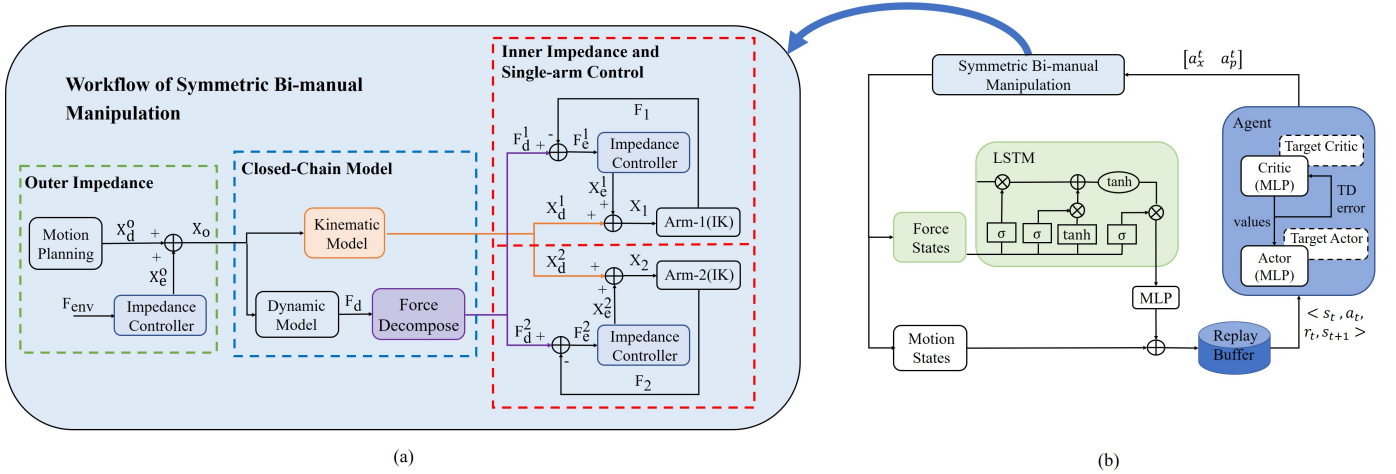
Workflow of Symmetric Bi-manual Manipulation

Inner Impedance and Single-arm Control

Outer Impedance

Closed-Chain Model

Motion Planning

$X_d^o$

$X_o$

$X_e^o$

$F_{env}$

Impedance Controller

Kinematic Model

Dynamic Model

$F_d$

Force Decompose

$F_d^1$

$F_e^1$

Impedance Controller

$F_1$

$X_e^1$

$X_d^1$

$X_1$

Arm-1(IK)

$X_d^2$

$X_2$

Arm-2(IK)

$X_e^2$

$F_d^2$

$F_e^2$

Impedance Controller

$F_2$

(a)

Symmetric Bi-manual Manipulation

$[a_x^t \quad a_p^t]$

Agent

Target Critic

Critic (MLP)

TD error

values

Target Actor

Actor (MLP)

LSTM

tanh

σ

σ

tanh

σ

Force States

MLP

Motion States

Replay Buffer

$< s_t, a_t, r_t, s_{t+1} >$

(b)